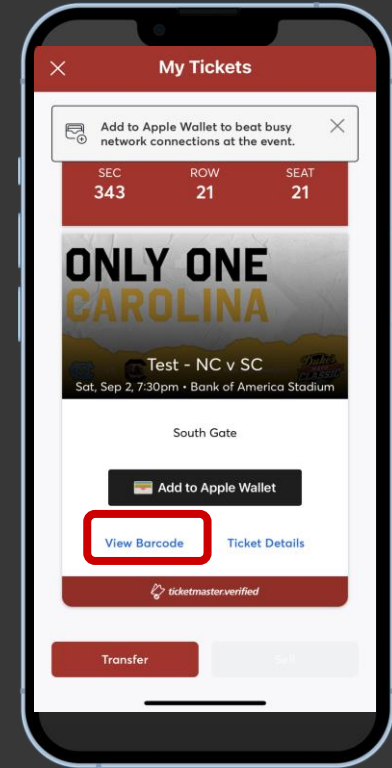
My Tickets

Add to Apple Wallet to beat busy network connections at the event.

SEC
343

ROW
21

SEAT
21

ONLY ONE
CAROLINA

Test - NC v SC
Sat, Sep 2, 7:30pm • Bank of America Stadium

South Gate

Add to Apple Wallet

View Barcode

Ticket Details

ticketmaster.verified

Transfer

Sell